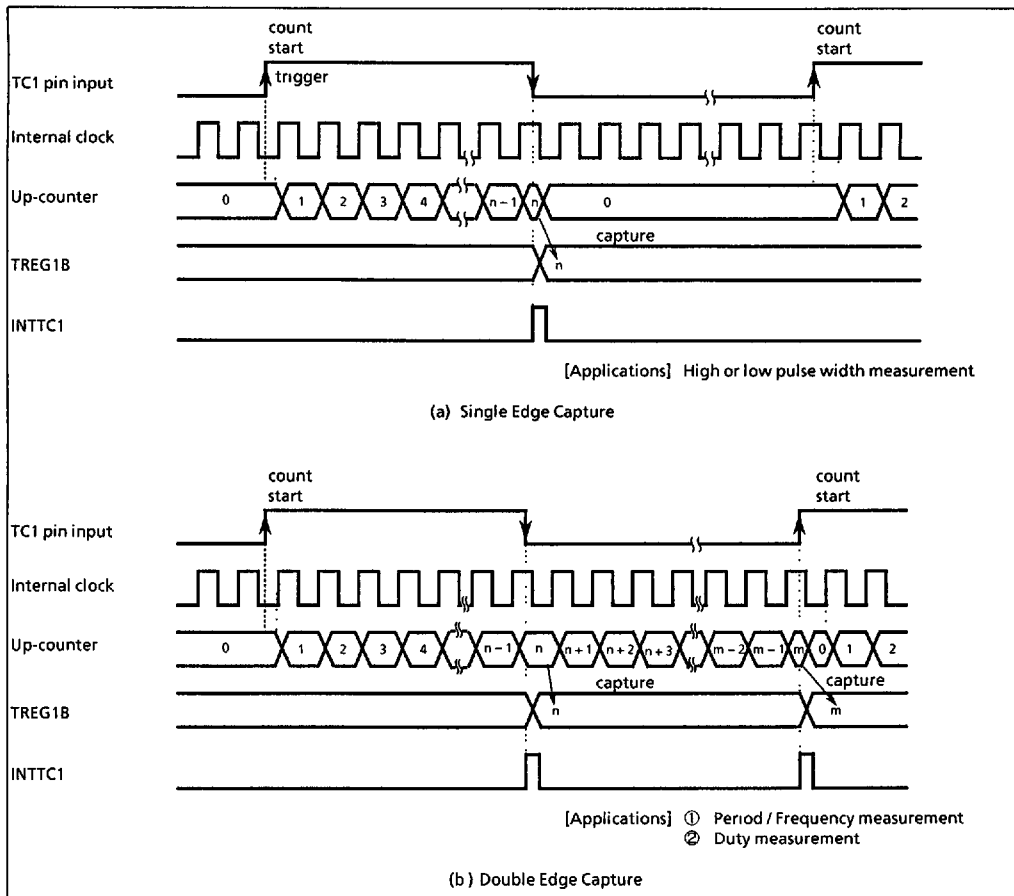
count start

count start

TC1 pin input

trigger

Internal clock

Up-counter

0 1 2 3 4 n − 1 n 0 1 2

capture

TREG1B

n

INTTC1

[Applications] High or low pulse width measurement

(a) Single Edge Capture

count start

count start

TC1 pin input

Internal clock

Up-counter

0 1 2 3 4 n − 1 n n + 1 n + 2 n + 3 m − 2 m − 1 m 0 1 2

capture

capture

TREG1B

n

m

INTTC1

[Applications] ① Period / Frequency measurement
② Duty measurement

(b) Double Edge Capture